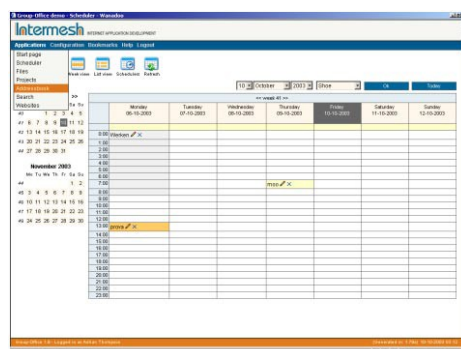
Group-Office demo - Scheduler - Wanadoo

Intermesh INTERNET APPLICATION DEVELOPMENT

Applications Configuration Bookmarks Help Logout

Start page
Scheduler
Files
Projects
Addressbook
Search
Websites

Week view List view Schedulers Refresh

10 October 2003 Show Ok Today

<< week 41 >>

>>
Sa Su
40 1 2 3 4 5
41 6 7 8 9 10 11 12
42 13 14 15 16 17 18 19
43 20 21 22 23 24 25 26
44 27 28 29 30 31

November 2003
Mo Tu We Th Fr Sa Su
44 1 2
45 3 4 5 6 7 8 9
46 10 11 12 13 14 15 16
47 17 18 19 20 21 22 23
48 24 25 26 27 28 29 30

| | Monday 06-10-2003 | Tuesday 07-10-2003 | Wednesday 08-10-2003 | Thursday 09-10-2003 | Friday 10-10-2003 | Saturday 11-10-2003 | Sunday 12-10-2003 |
|---|---|---|---|---|---|---|---|
| 0:00 | Weeken | | | | | | |
| 1:00 | | | | | | | |
| 2:00 | | | | | | | |
| 3:00 | | | | | | | |
| 4:00 | | | | | | | |
| 5:00 | | | | | | | |
| 6:00 | | | | | | | |
| 7:00 | | | | mcc | | | |
| 8:00 | | | | | | | |
| 9:00 | | | | | | | |
| 10:00 | | | | | | | |
| 11:00 | | | | | | | |
| 12:00 | | | | | | | |
| 13:00 | prova | | | | | | |
| 14:00 | | | | | | | |
| 15:00 | | | | | | | |
| 16:00 | | | | | | | |
| 17:00 | | | | | | | |
| 18:00 | | | | | | | |
| 19:00 | | | | | | | |
| 20:00 | | | | | | | |
| 21:00 | | | | | | | |
| 22:00 | | | | | | | |
| 23:00 | | | | | | | |

Group-Office 1.9 - Logged in as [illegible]

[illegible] 10-10-2003 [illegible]